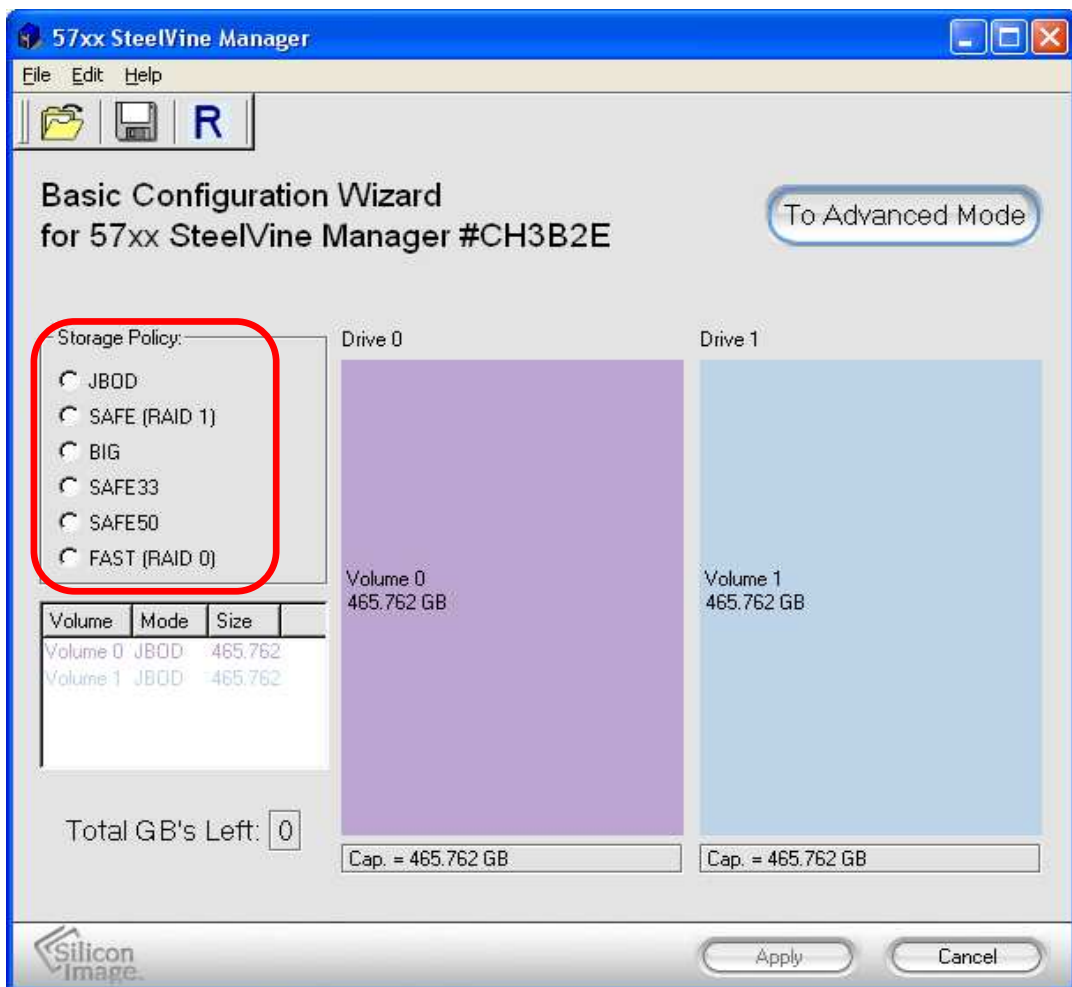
57xx SteelVine Manager

File Edit Help

R

Basic Configuration Wizard
for 57xx SteelVine Manager #CH3B2E

To Advanced Mode

Storage Policy:
JBOD
SAFE (RAID 1)
BIG
SAFE33
SAFE50
FAST (RAID 0)

| Volume | Mode | Size |
|---|---|---|
| Volume 0 | JBOD | 465.762 |
| Volume 1 | JBOD | 465.762 |

Total GB's Left: 0

Drive 0

Volume 0
465.762 GB

Cap. = 465.762 GB

Drive 1

Volume 1
465.762 GB

Cap. = 465.762 GB

Silicon Image

Apply

Cancel